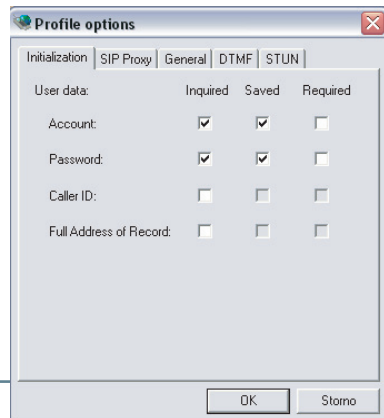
Profile options

Initialization | SIP Proxy | General | DTMF | STUN

| User data: | Inquired | Saved | Required |
|---|---|---|---|
| Account: | ☑ | ☑ | ☐ |
| Password: | ☑ | ☑ | ☐ |
| Caller ID: | ☐ | ☐ | ☐ |
| Full Address of Record: | ☐ | ☐ | ☐ |

OK | Storno